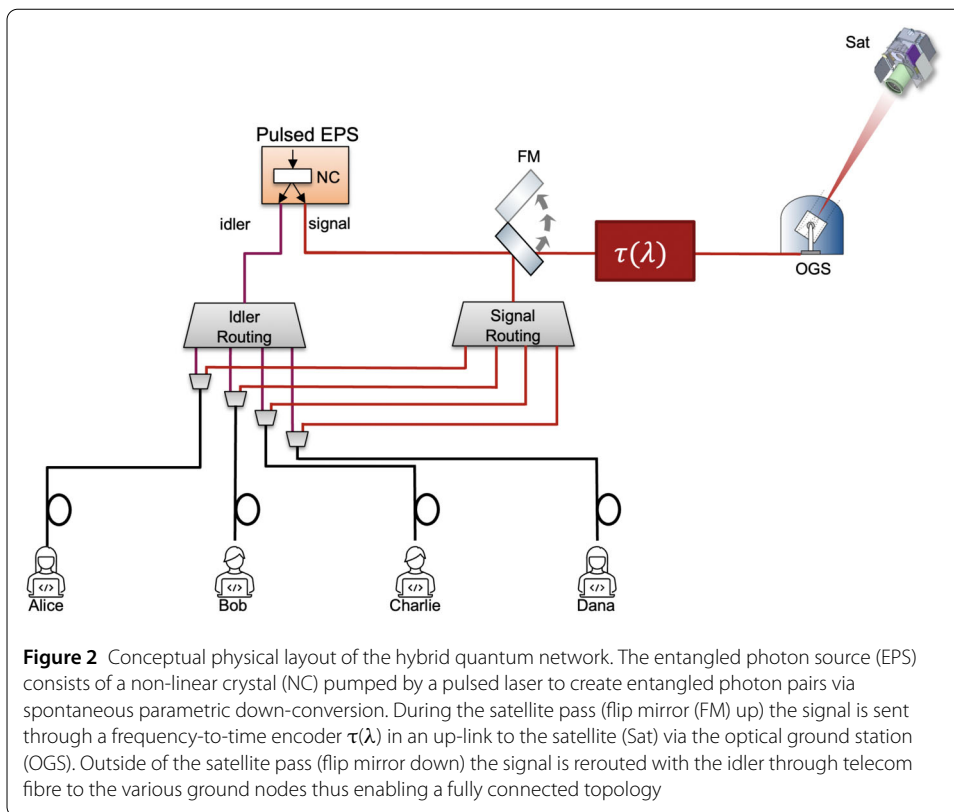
Sat

Pulsed EPS

NC

idler

signal

FM

$\tau(\lambda)$

OGS

Idler Routing

Signal Routing

</>

Alice

</>

Bob

</>

Charlie

</>

Dana

**Figure 2** Conceptual physical layout of the hybrid quantum network. The entangled photon source (EPS) consists of a non-linear crystal (NC) pumped by a pulsed laser to create entangled photon pairs via spontaneous parametric down-conversion. During the satellite pass (flip mirror (FM) up) the signal is sent through a frequency-to-time encoder $\tau(\lambda)$ in an up-link to the satellite (Sat) via the optical ground station (OGS). Outside of the satellite pass (flip mirror down) the signal is rerouted with the idler through telecom fibre to the various ground nodes thus enabling a fully connected topology